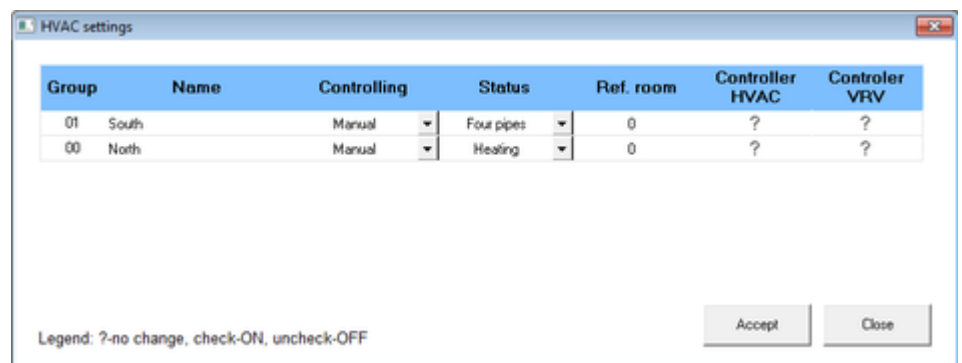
HVAC settings

| Group | Name | Controlling | Status | Ref. room | Controller HVAC | Controler VRV |
|---|---|---|---|---|---|---|
| 01 | South | Manual | Four pipes | 0 | ? | ? |
| 00 | North | Manual | Heating | 0 | ? | ? |

Legend: ?-no change, check-ON, uncheck-OFF

Accept

Close